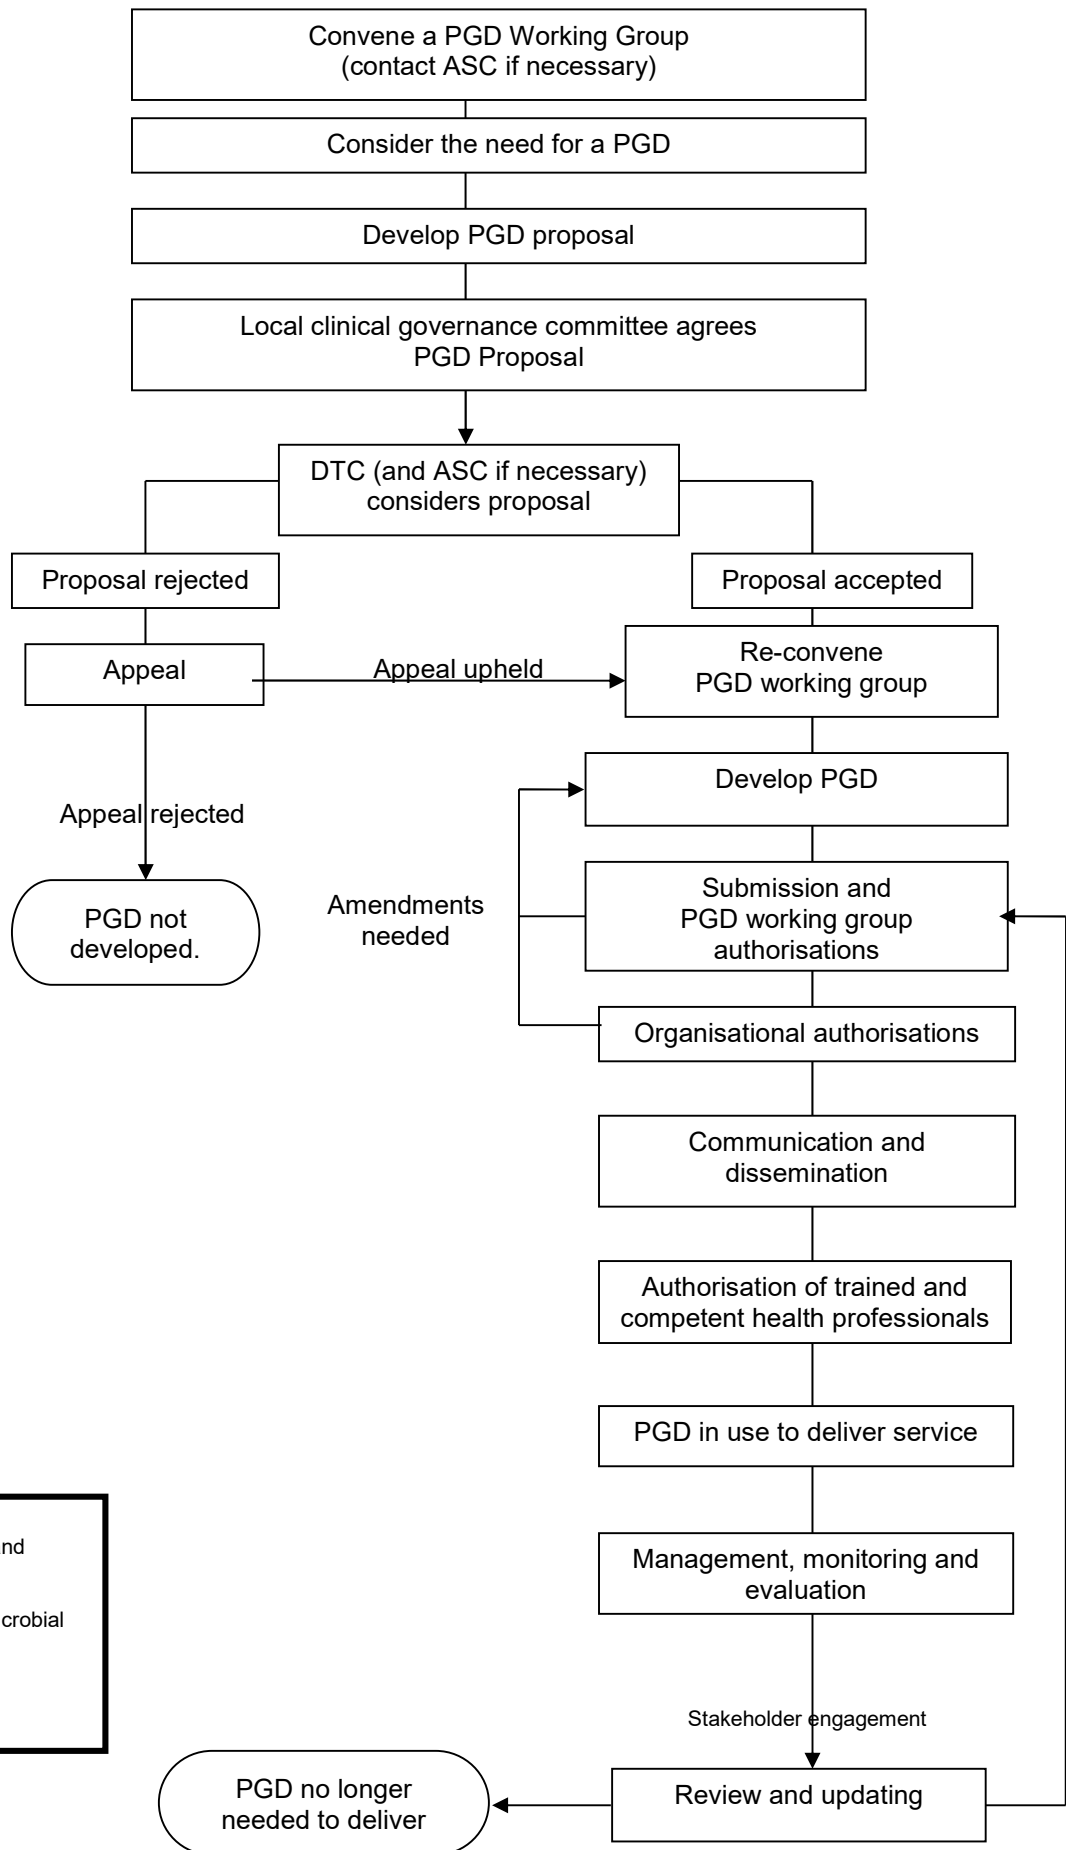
Convene a PGD Working Group (contact ASC if necessary)

Consider the need for a PGD

Develop PGD proposal

Local clinical governance committee agrees PGD Proposal

DTC (and ASC if necessary) considers proposal

Proposal rejected

Proposal accepted

Appeal

Appeal upheld

Re-convene PGD working group

Develop PGD

Appeal rejected

PGD not developed.

Amendments needed

Submission and PGD working group authorisations

Organisational authorisations

Communication and dissemination

Authorisation of trained and competent health professionals

PGD in use to deliver service

nd

crobial

Management, monitoring and evaluation

Stakeholder engagement

PGD no longer needed to deliver

Review and updating